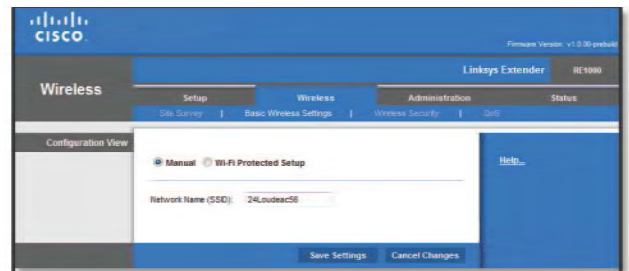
cisco

Firmware Version: v1.0.00-prebuild

Wireless

Linksys Extender RE1000

Setup Wireless Administration Status

Site Survey | Basic Wireless Settings | Wireless Security | QoS

Configuration View

Manual Wi-Fi Protected Setup

Help...

Network Name (SSID): 24Loudeac56

Save Settings Cancel Changes